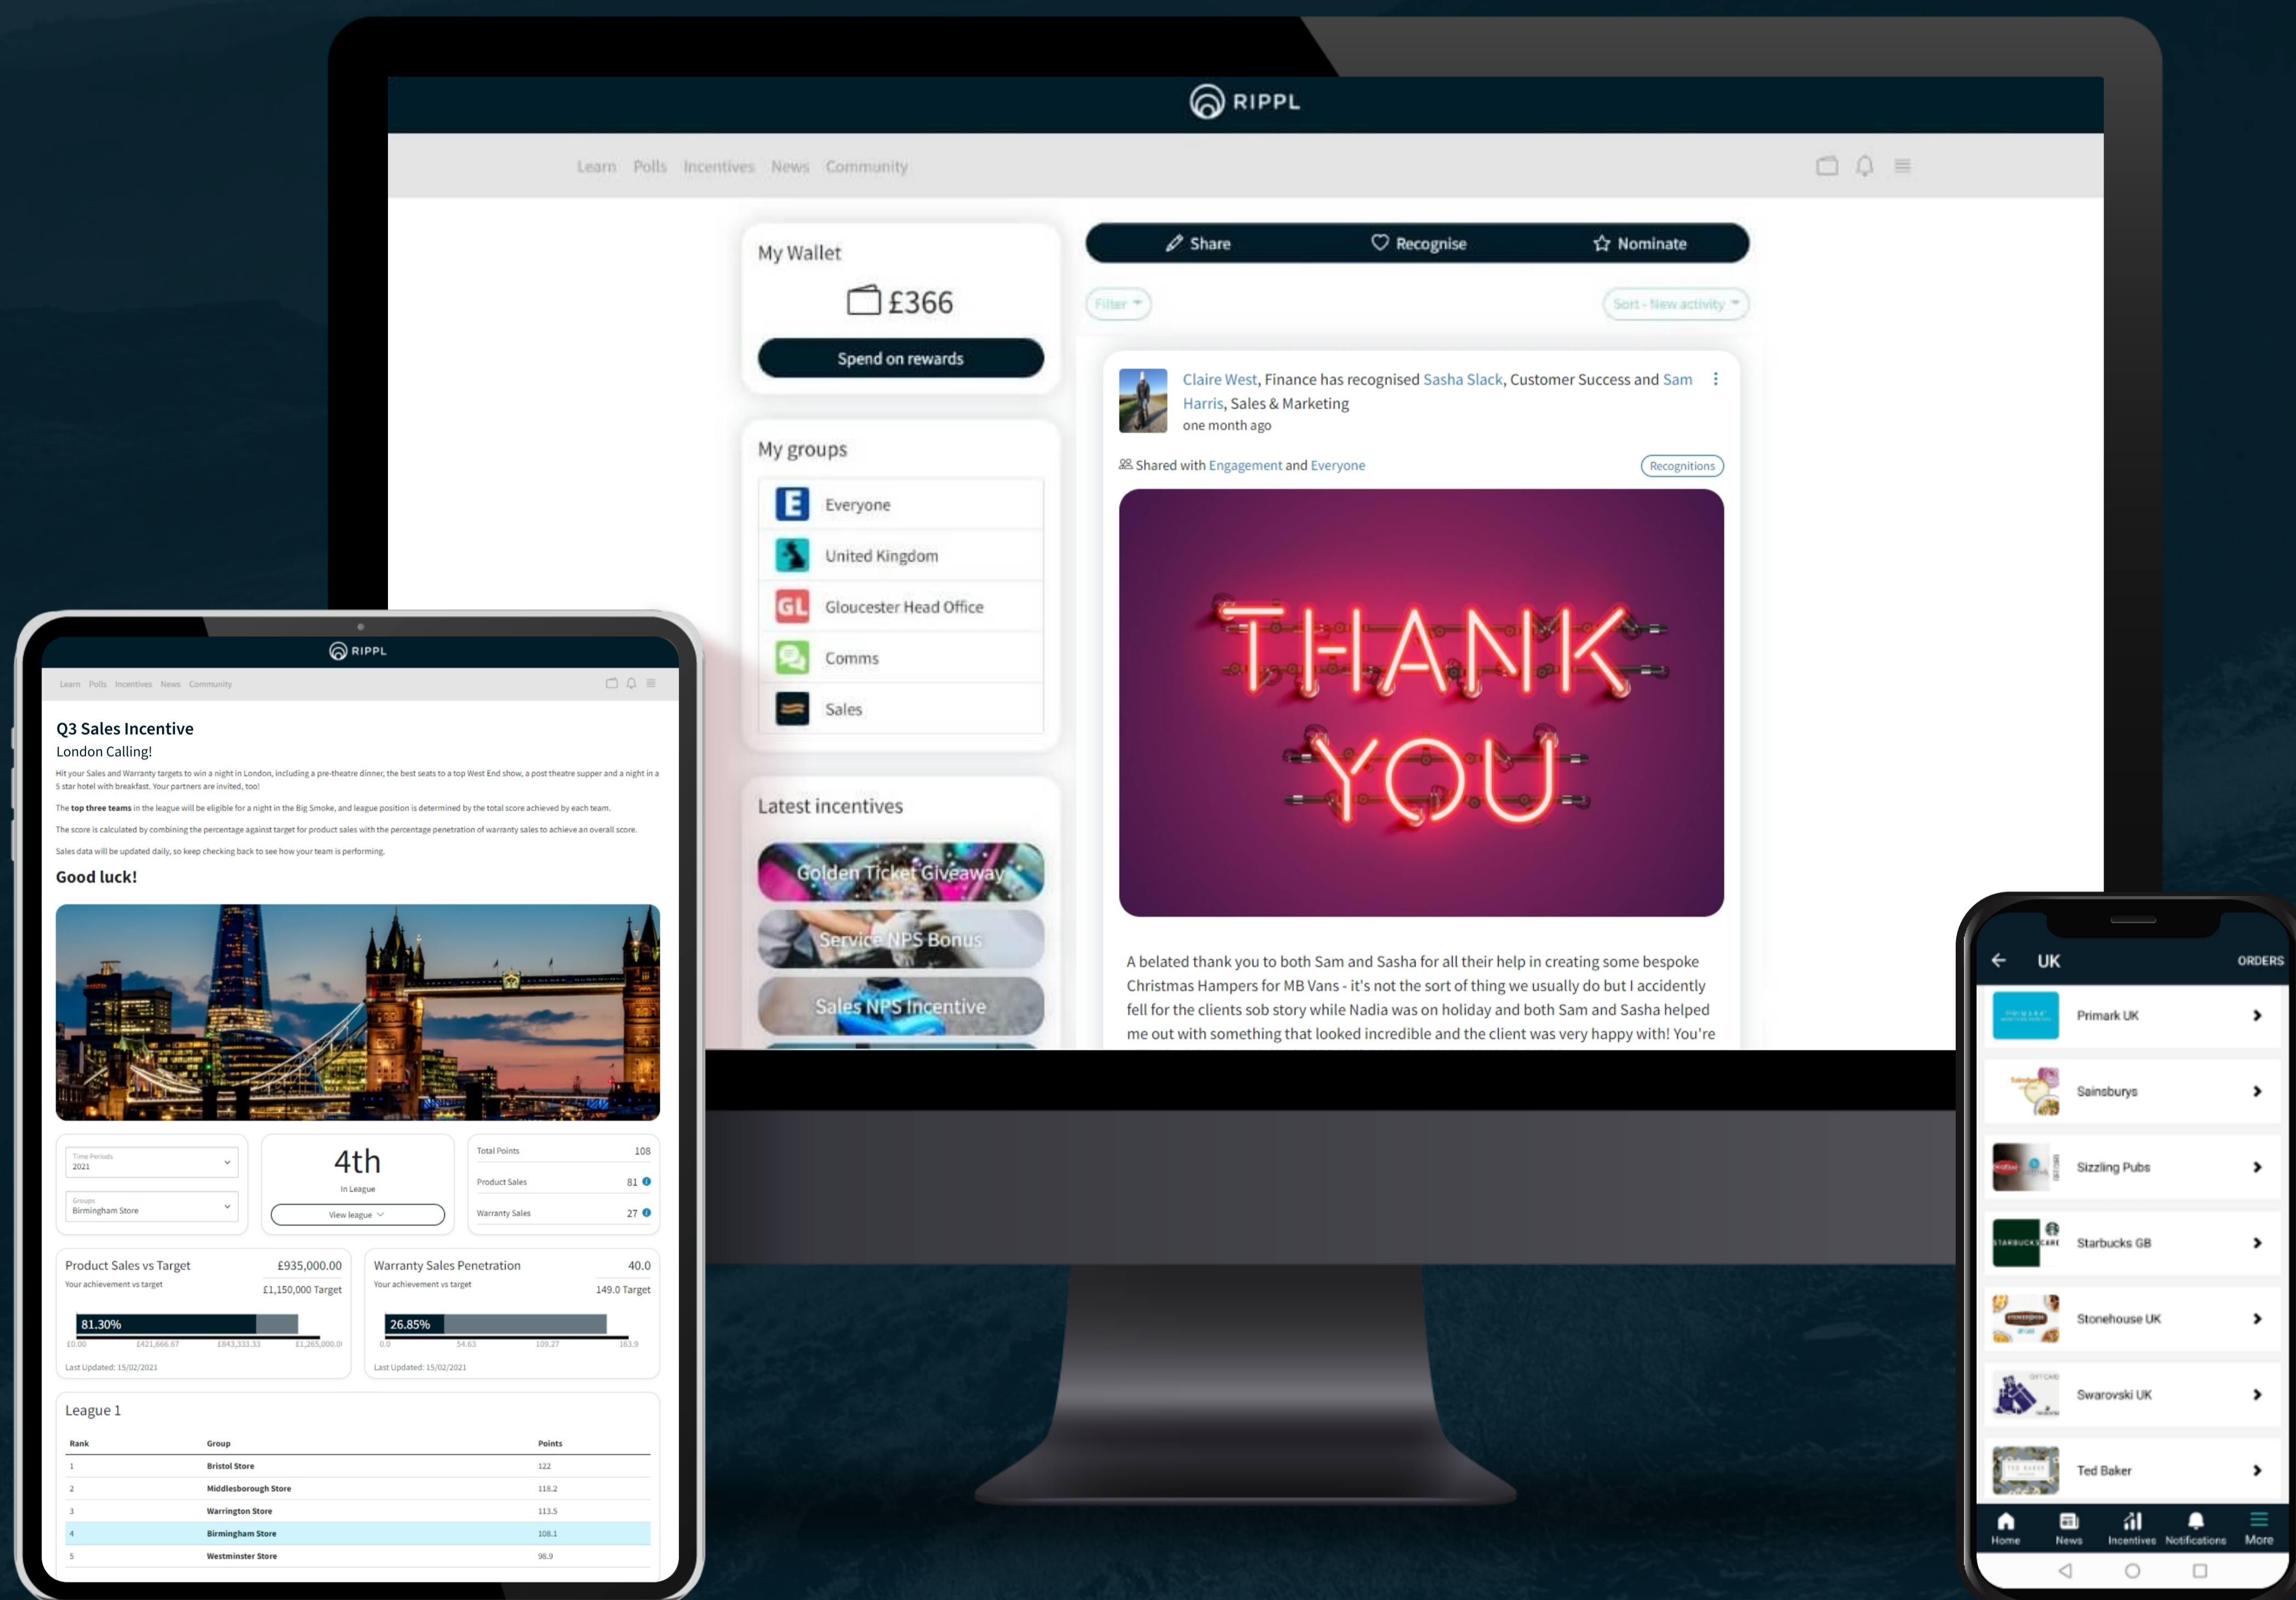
RIPPL

Learn Polls Incentives News Community

My Wallet

£366

Spend on rewards

My groups

Everyone

United Kingdom

Gloucester Head Office

Comms

Sales

Latest incentives

Golden Ticket Giveaway

Service NPS Bonus

Sales NPS Incentive

Share Recognise Nominate

Filter

Sort - New activity

Claire West, Finance has recognised Sasha Slack, Customer Success and Sam Harris, Sales & Marketing
one month ago

Shared with Engagement and Everyone

Recognitions

THANK YOU

A belated thank you to both Sam and Sasha for all their help in creating some bespoke Christmas Hampers for MB Vans - it's not the sort of thing we usually do but I accidently fell for the clients sob story while Nadia was on holiday and both Sam and Sasha helped me out with something that looked incredible and the client was very happy with! You're

RIPPL

Learn Polls Incentives News Community

Q3 Sales Incentive

London Calling!

Hit your Sales and Warranty targets to win a night in London, including a pre-theatre dinner, the best seats to a top West End show, a post theatre supper and a night in a 5 star hotel with breakfast. Your partners are invited, too!

The top three teams in the league will be eligible for a night in the Big Smoke, and league position is determined by the total score achieved by each team.

The score is calculated by combining the percentage against target for product sales with the percentage penetration of warranty sales to achieve an overall score.

Sales data will be updated daily, so keep checking back to see how your team is performing.

Good luck!

Time Periods
2021

Groups
Birmingham Store

4th
In League
View league

Total Points 108
Product Sales 81
Warranty Sales 27

Product Sales vs Target £935,000.00
Your achievement vs target £1,150,000 Target
81.30%
£0.00 £421,666.67 £843,333.33 £1,265,000.0
Last Updated: 15/02/2021

Warranty Sales Penetration 40.0
Your achievement vs target 149.0 Target
26.85%
0.0 54.63 109.27 163.9
Last Updated: 15/02/2021

League 1

| Rank | Group | Points |
|---|---|---|
| 1 | Bristol Store | 122 |
| 2 | Middlesborough Store | 118.2 |
| 3 | Warrington Store | 113.5 |
| 4 | Birmingham Store | 108.1 |
| 5 | Westminster Store | 98.9 |

UK ORDERS

Primark UK

Sainsburys

Sizzling Pubs

Starbucks GB

Stonehouse UK

Swarovski UK

Ted Baker

Home News Incentives Notifications More